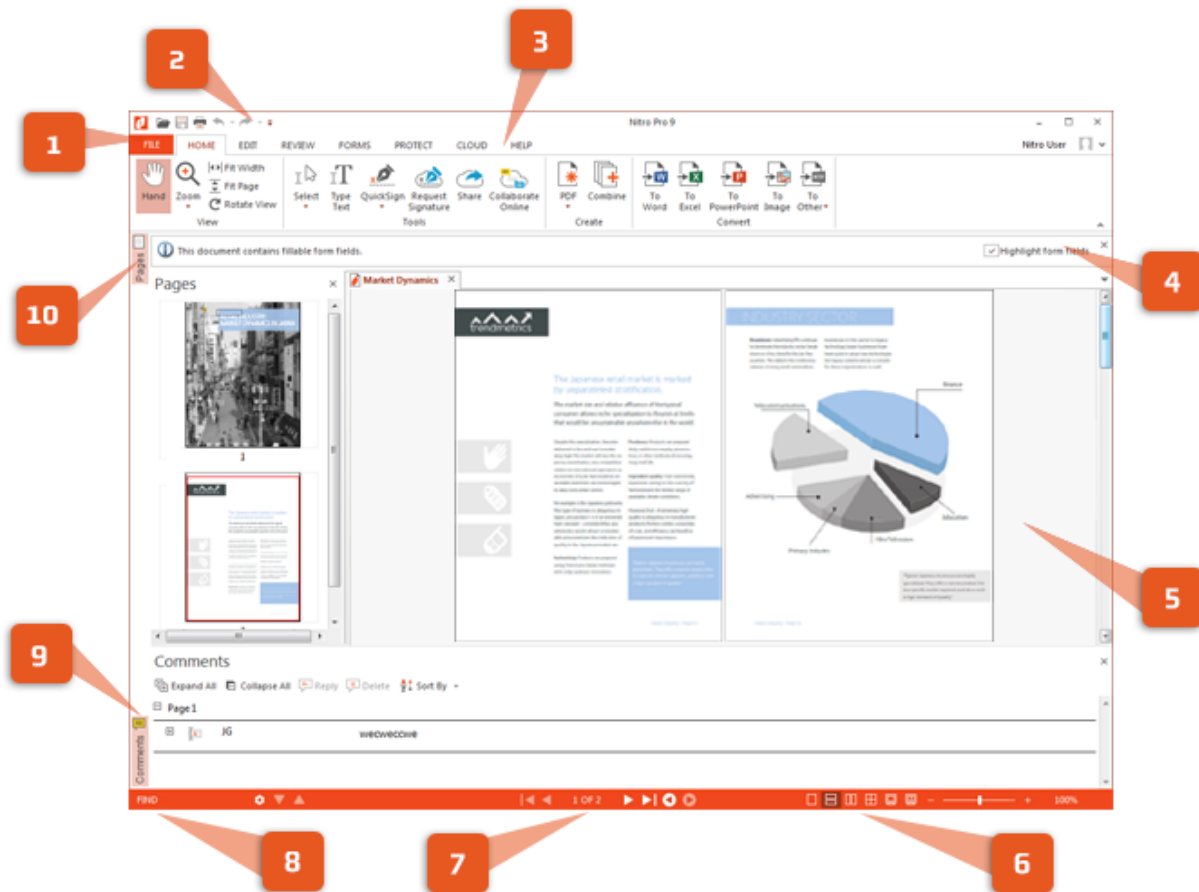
2

3

1

Nitro Pro 9

FILE HOME EDIT REVIEW FORMS PROTECT CLOUD HELP

Nitro User

Hand Zoom Fit Width Fit Page Rotate View

View

Select Type Text QuickSign Request Signature Share Collaborate Online

Tools

PDF Combine

Create

To Word To Excel To PowerPoint To Image To Other

Convert

This document contains fillable form fields.

Highlight form fields

4

10

Pages

Pages

Market Dynamics

trendmetrics

The Japanese retail market is marked by unparalleled stratification.

INDUSTRY SECTOR

1

5

9

Comments

Expand All Collapse All Reply Delete Sort By

Page 1

JG wecwecwe

Comments

FIND

1 OF 2

100%

8

7

6